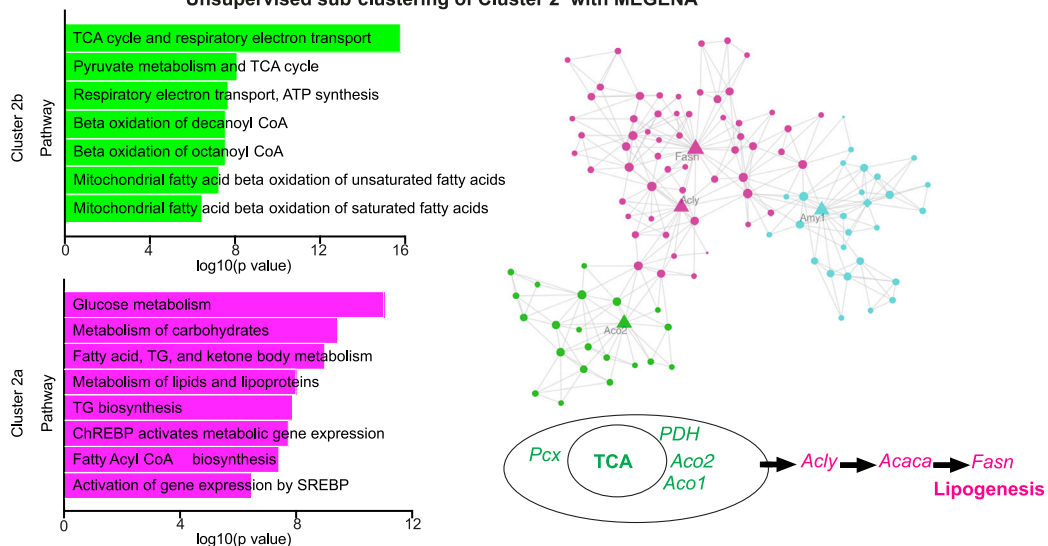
Unsupervised sub-clustering of Cluster 2 with MEGENA

Cluster 2b
Pathway

TCA cycle and respiratory electron transport
Pyruvate metabolism and TCA cycle
Respiratory electron transport, ATP synthesis
Beta oxidation of decanoyl CoA
Beta oxidation of octanoyl CoA
Mitochondrial fatty acid beta oxidation of unsaturated fatty acids
Mitochondrial fatty acid beta oxidation of saturated fatty acids

0 4 8 12 16
log10(p value)

Cluster 2a
Pathway

Glucose metabolism
Metabolism of carbohydrates
Fatty acid, TG, and ketone body metabolism
Metabolism of lipids and lipoproteins
TG biosynthesis
ChREBP activates metabolic gene expression
Fatty Acyl CoA biosynthesis
Activation of gene expression by SREBP

0 4 8 12
log10(p value)

Fasn
Acly
Amy1
Aco2

Pcx
TCA
PDH
Aco2
Aco1
Acly
Acaca
Fasn
Lipogenesis